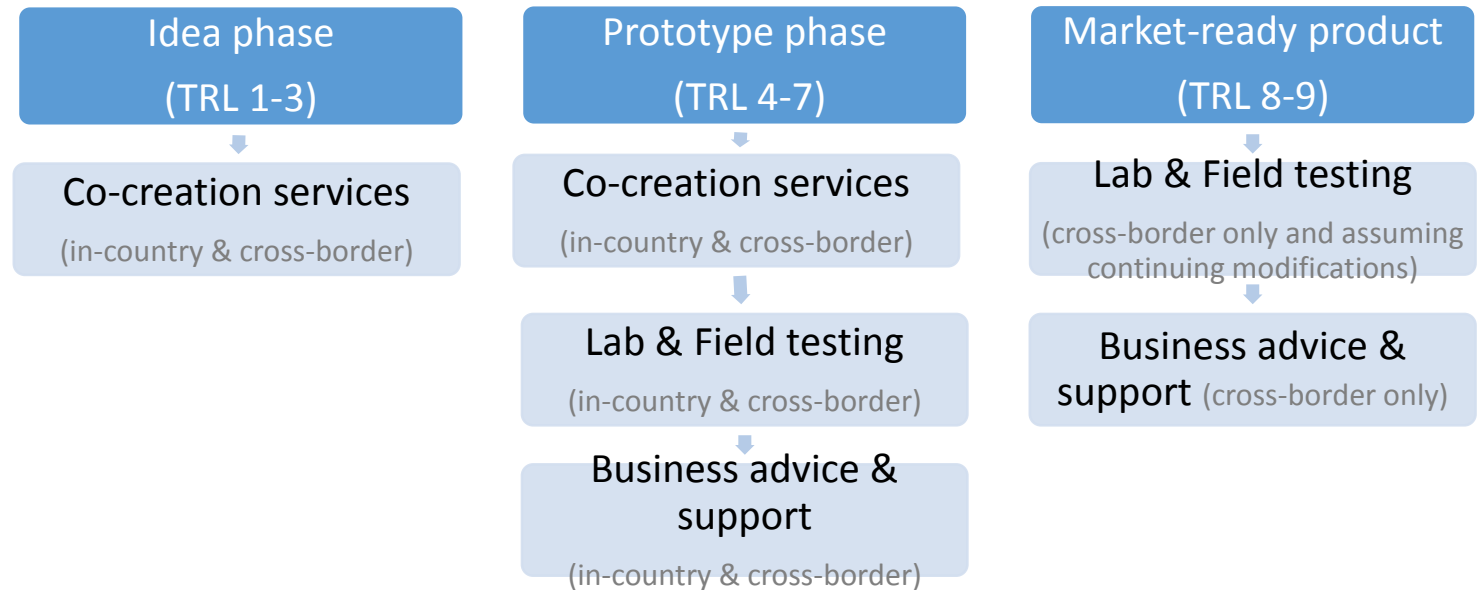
Idea phase
(TRL 1-3)

Co-creation services
(in-country & cross-border)

Prototype phase
(TRL 4-7)

Co-creation services
(in-country & cross-border)

Lab & Field testing
(in-country & cross-border)

Business advice & support
(in-country & cross-border)

Market-ready product
(TRL 8-9)

Lab & Field testing
(cross-border only and assuming continuing modifications)

Business advice & support (cross-border only)